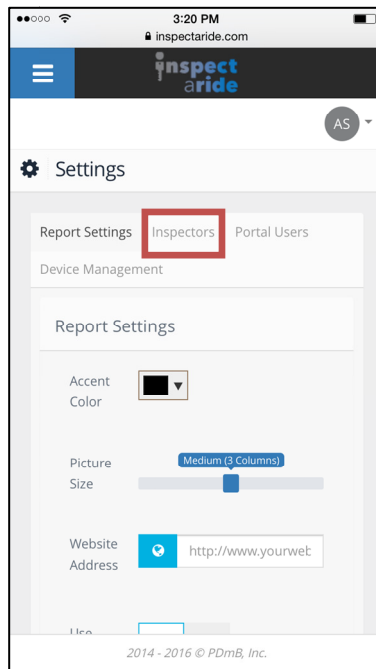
●●○○○ 3:20 PM
inspectaride.com

inspect aride

AS

Settings

Report Settings Inspectors Portal Users
Device Management

Report Settings

Accent Color

Picture Size
Medium (3 Columns)

Website Address
http://www.yourweb

Use

2014 - 2016 © PDmB, Inc.